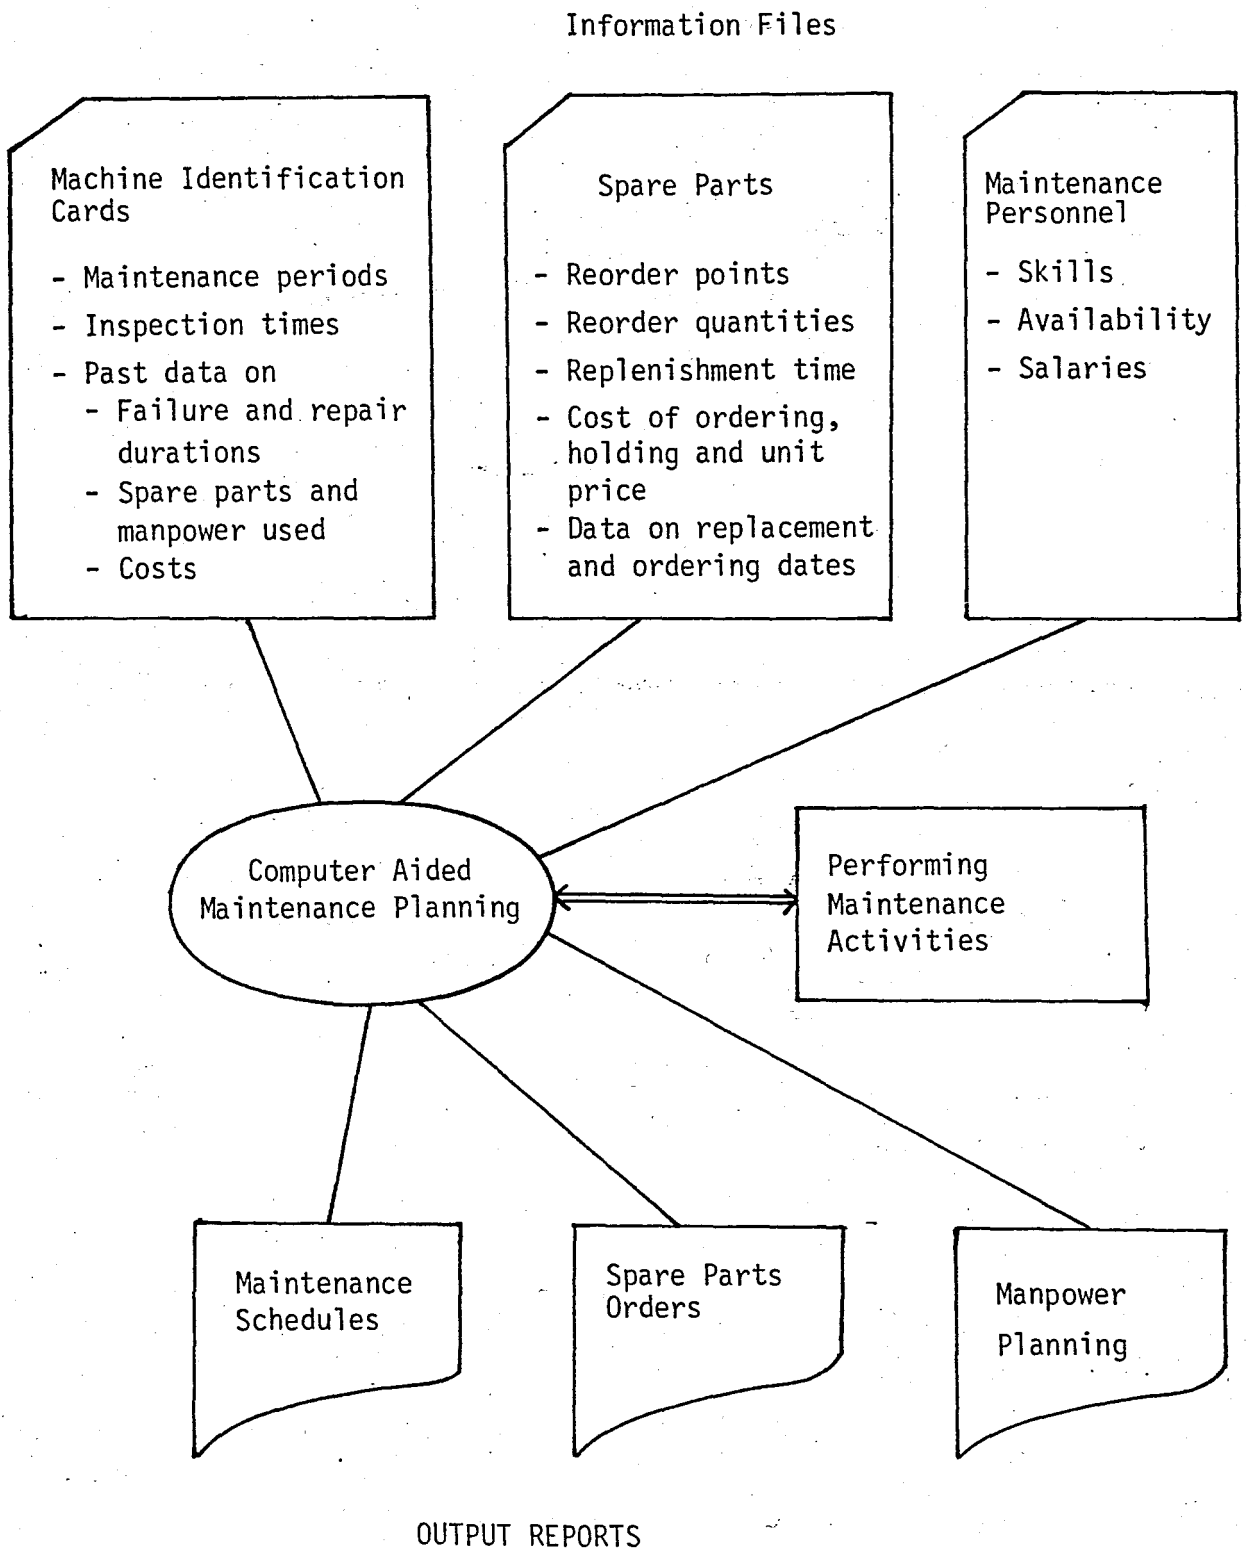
Information Files

Machine Identification Cards

- Maintenance periods
- Inspection times
- Past data on
  - Failure and repair durations
  - Spare parts and manpower used
  - Costs

Spare Parts

- Reorder points
- Reorder quantities
- Replenishment time
- Cost of ordering, holding and unit price
- Data on replacement and ordering dates

Maintenance Personnel

- Skills
- Availability
- Salaries

Computer Aided Maintenance Planning

Performing Maintenance Activities

Maintenance Schedules

Spare Parts Orders

Manpower Planning

OUTPUT REPORTS